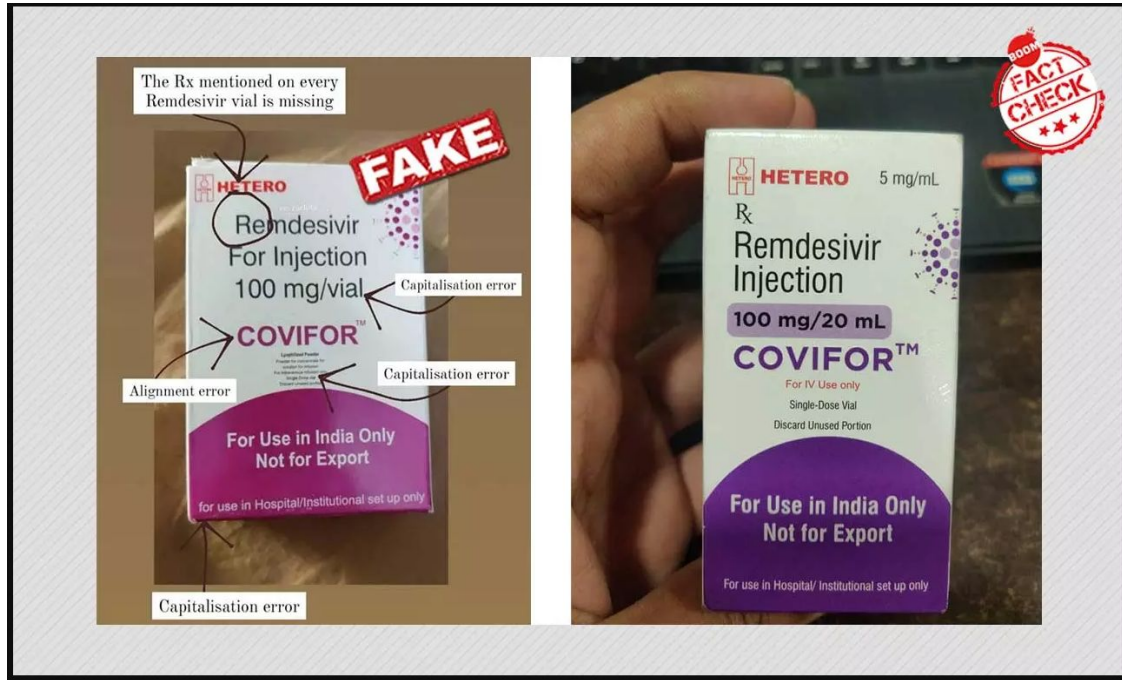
The Rx mentioned on every Remdesivir vial is missing

FAKE

HETERO

Remdesivir
For Injection
100 mg/vial

Capitalisation error

COVIFOR™

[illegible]

Alignment error

Capitalisation error

For Use in India Only
Not for Export

for use in Hospital/Institutional set up only

Capitalisation error

BOOM
FACT CHECK

HETERO 5 mg/mL

Rx
Remdesivir
Injection
100 mg/20 mL
COVIFOR™
For IV Use only
Single-Dose Vial
Discard Unused Portion

For Use in India Only
Not for Export

For use in Hospital/ Institutional set up only